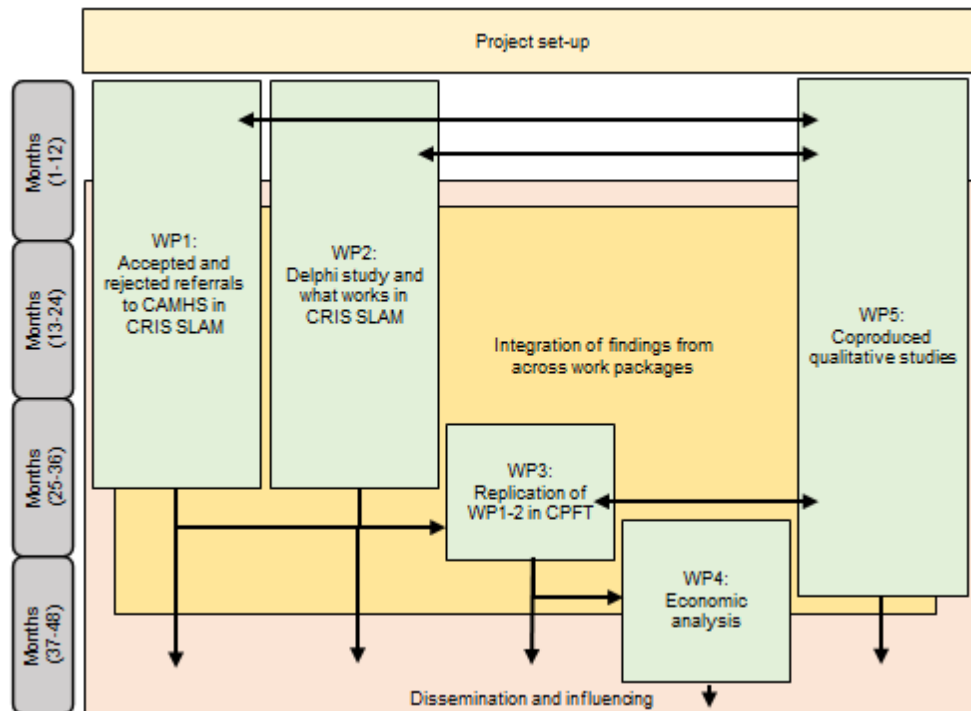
Project set-up

Months (1-12)

Months (13-24)

Months (25-36)

Months (37-48)

WP1: Accepted and rejected referrals to CAMHS in CRIS SLAM

WP2: Delphi study and what works in CRIS SLAM

Integration of findings from across work packages

WP5: Coproduced qualitative studies

WP3: Replication of WP1-2 in CPFT

WP4: Economic analysis

Dissemination and influencing